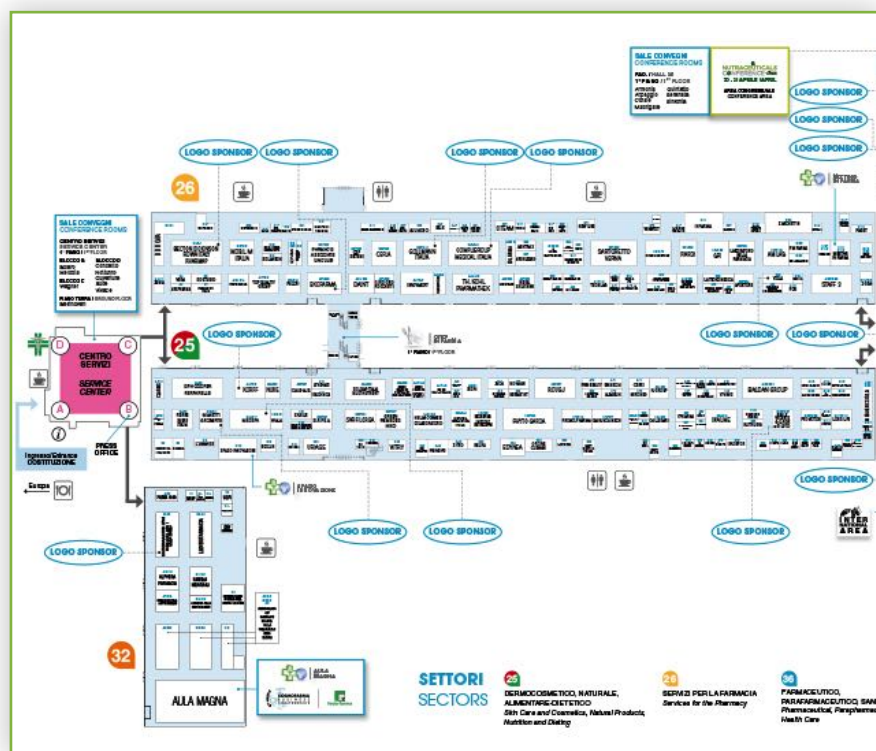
SALE CONVEGNI
CONFERENCE ROOMS

NUTRACEUTICALS CONFERENCE

LOGO SPONSOR

LOGO SPONSOR

LOGO SPONSOR

LOGO SPONSOR

LOGO SPONSOR

LOGO SPONSOR

LOGO SPONSOR

26

SALE CONVEGNI
CONFERENCE ROOMS

CENTRO SERVIZI
SERVICE CENTER

D
C
A
B

25

LOGO SPONSOR

LOGO SPONSOR

LOGO SPONSOR

CERVA

SANTORETTO

SALZANI GROUP

PRESS OFFICE

Ingresso/Entrance COSTITUZIONE

Europa

LOGO SPONSOR

LOGO SPONSOR

LOGO SPONSOR

LOGO SPONSOR

LOGO SPONSOR

INTERNATIONAL AREA

32

AULA MAGNA

SETTORI
SECTORS

25 DERMOCOSMETICO, NATURALE, ALIMENTARE-DIETETICO
Skin Care and Cosmetics, Natural Products, Nutrition and Dieting

26 SERVIZI PER LA FARMACIA
Services for the Pharmacy

36 FARMACEUTICO, PARAFARMACEUTICO, SAN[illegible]
Pharmaceutical, Parapharma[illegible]
Health Care